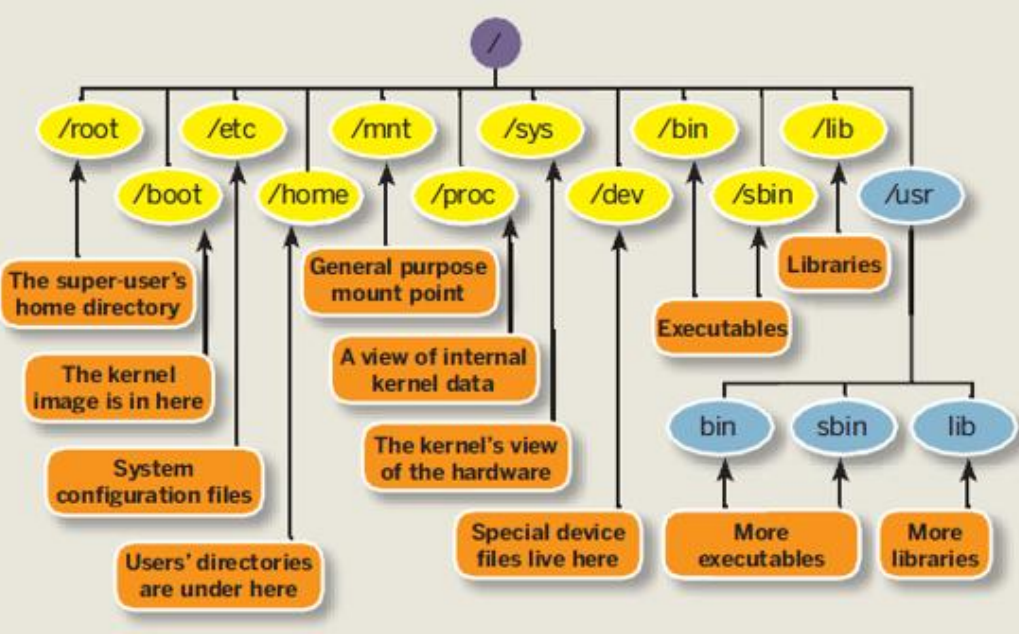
/

/root

/boot

/etc

/home

/mnt

/proc

/sys

/dev

/bin

/sbin

/lib

/usr

The super-user's home directory

The kernel image is in here

System configuration files

Users' directories are under here

General purpose mount point

A view of internal kernel data

The kernel's view of the hardware

Special device files live here

Executables

Libraries

bin

sbin

lib

More executables

More libraries